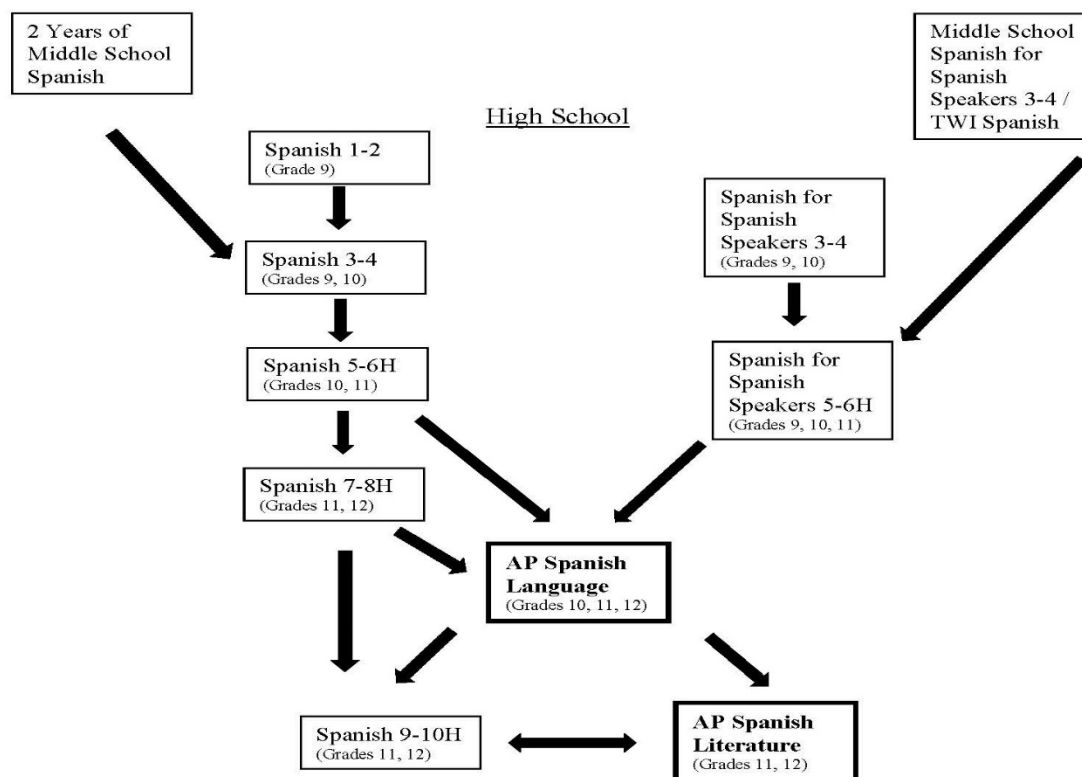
2 Years of Middle School Spanish

Middle School Spanish for Spanish Speakers 3-4 / TWI Spanish

High School

Spanish 1-2
(Grade 9)

Spanish 3-4
(Grades 9, 10)

Spanish for Spanish Speakers 3-4
(Grades 9, 10)

Spanish 5-6H
(Grades 10, 11)

Spanish for Spanish Speakers 5-6H
(Grades 9, 10, 11)

Spanish 7-8H
(Grades 11, 12)

AP Spanish Language
(Grades 10, 11, 12)

Spanish 9-10H
(Grades 11, 12)

AP Spanish Literature
(Grades 11, 12)